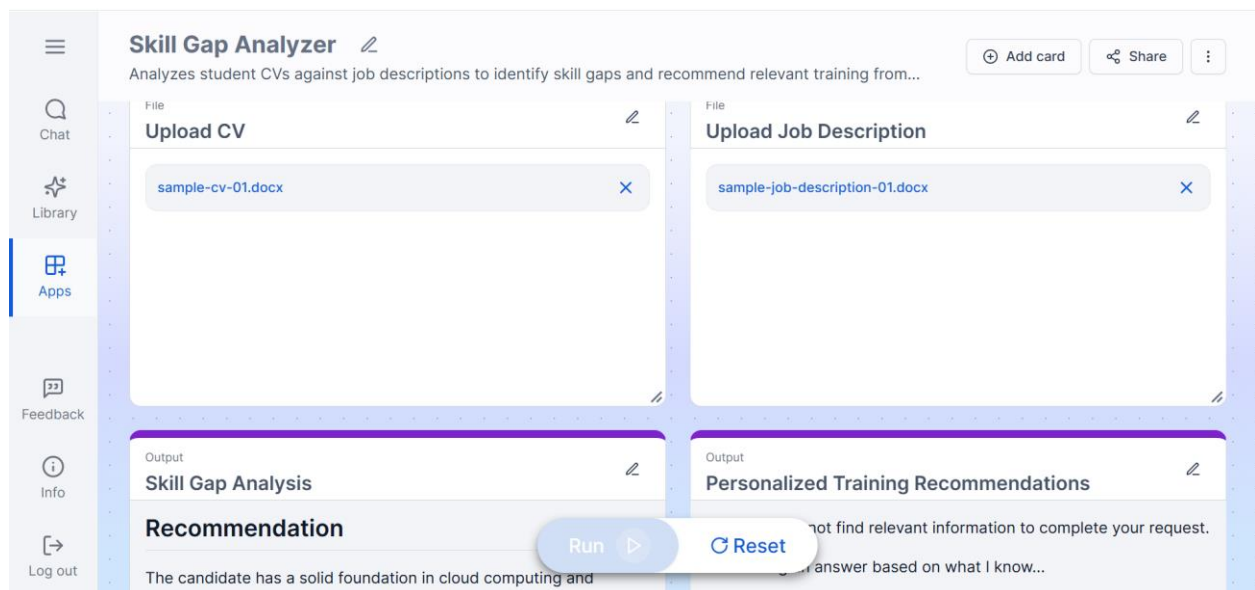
Chat

Library

Apps

Feedback

Info

Log out

Skill Gap Analyzer

Analyzes student CVs against job descriptions to identify skill gaps and recommend relevant training from...

Add card

Share

File
Upload CV

sample-cv-01.docx

File
Upload Job Description

sample-job-description-01.docx

Output
Skill Gap Analysis

Recommendation

The candidate has a solid foundation in cloud computing and

Output
Personalized Training Recommendations

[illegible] not find relevant information to complete your request.

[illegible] answer based on what I know...

Run

Reset